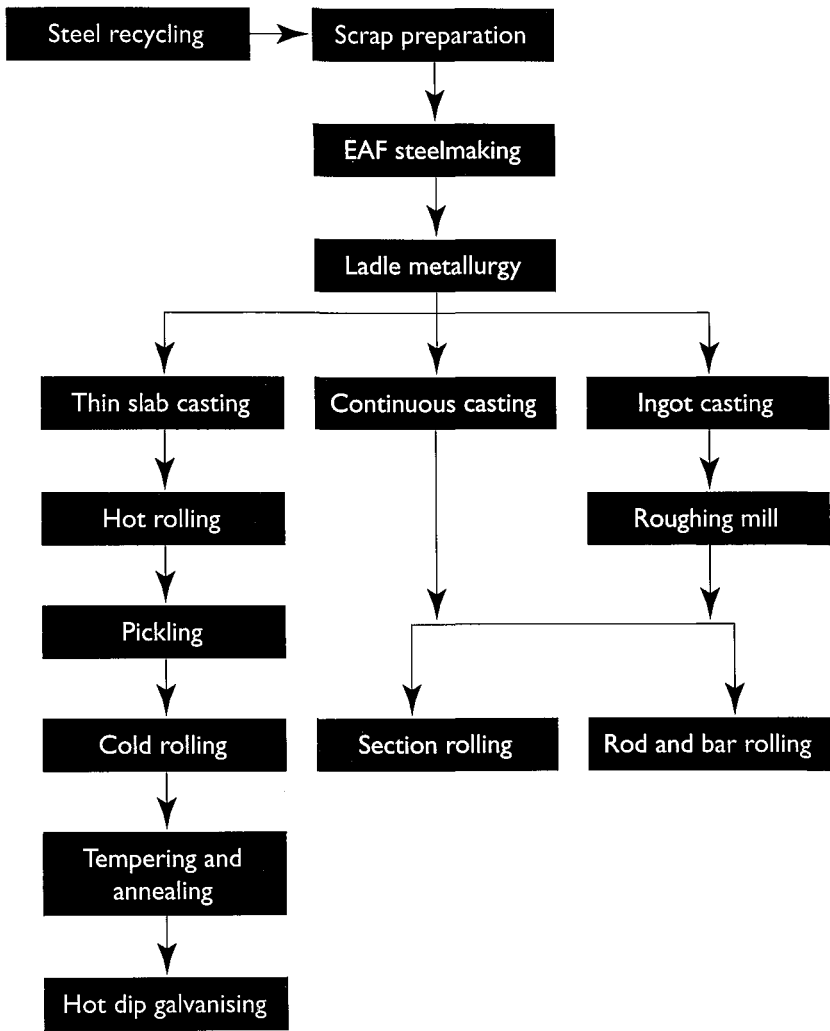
Steel recycling

Scrap preparation

EAF steelmaking

Ladle metallurgy

Thin slab casting

Continuous casting

Ingot casting

Hot rolling

Roughing mill

Pickling

Cold rolling

Section rolling

Rod and bar rolling

Tempering and annealing

Hot dip galvanising